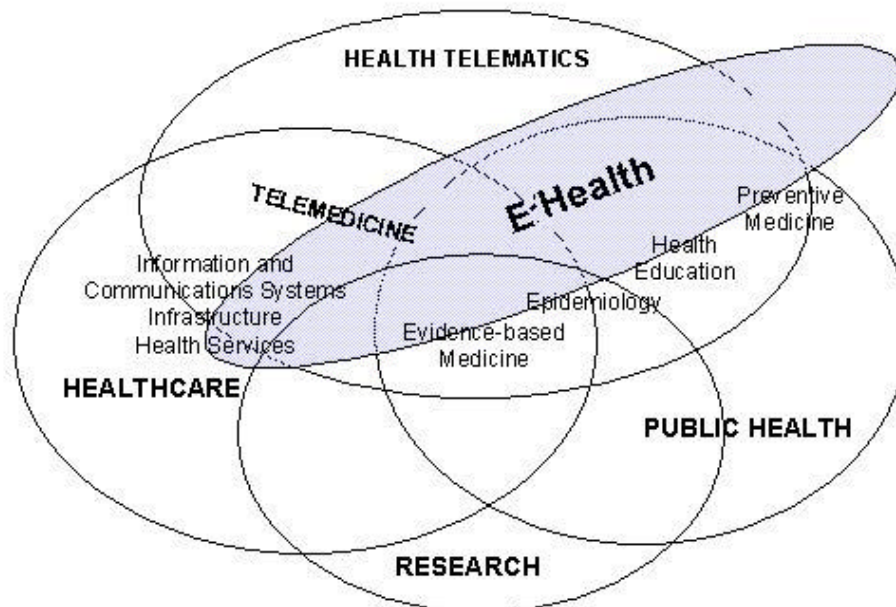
HEALTH TELEMATICS

TELEMEDICINE

E-Health

Preventive Medicine

Health Education

Information and Communications Systems Infrastructure Health Services

Epidemiology

Evidence-based Medicine

HEALTHCARE

PUBLIC HEALTH

RESEARCH